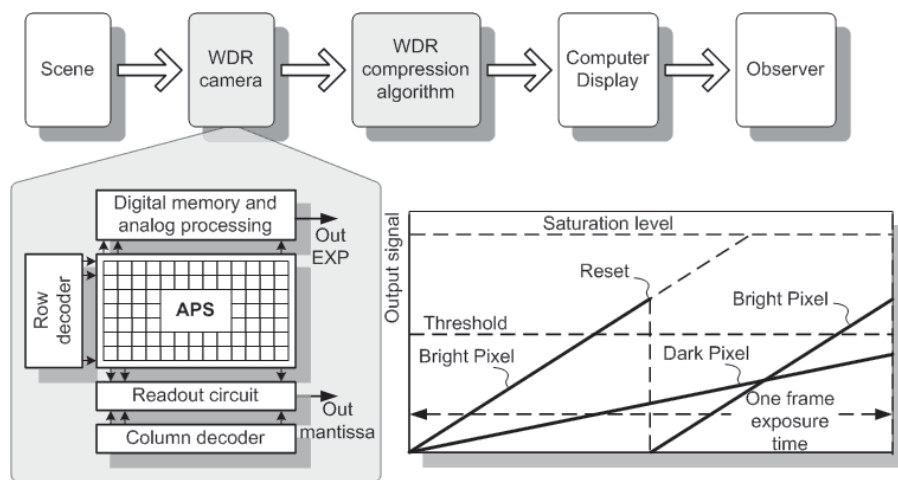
Scene

WDR camera

WDR compression algorithm

Computer Display

Observer

Digital memory and analog processing

Out EXP

Row decoder

APS

Readout circuit

Out mantissa

Column decoder

Output signal

Saturation level

Reset

Bright Pixel

Threshold

Bright Pixel

Dark Pixel

One frame exposure time